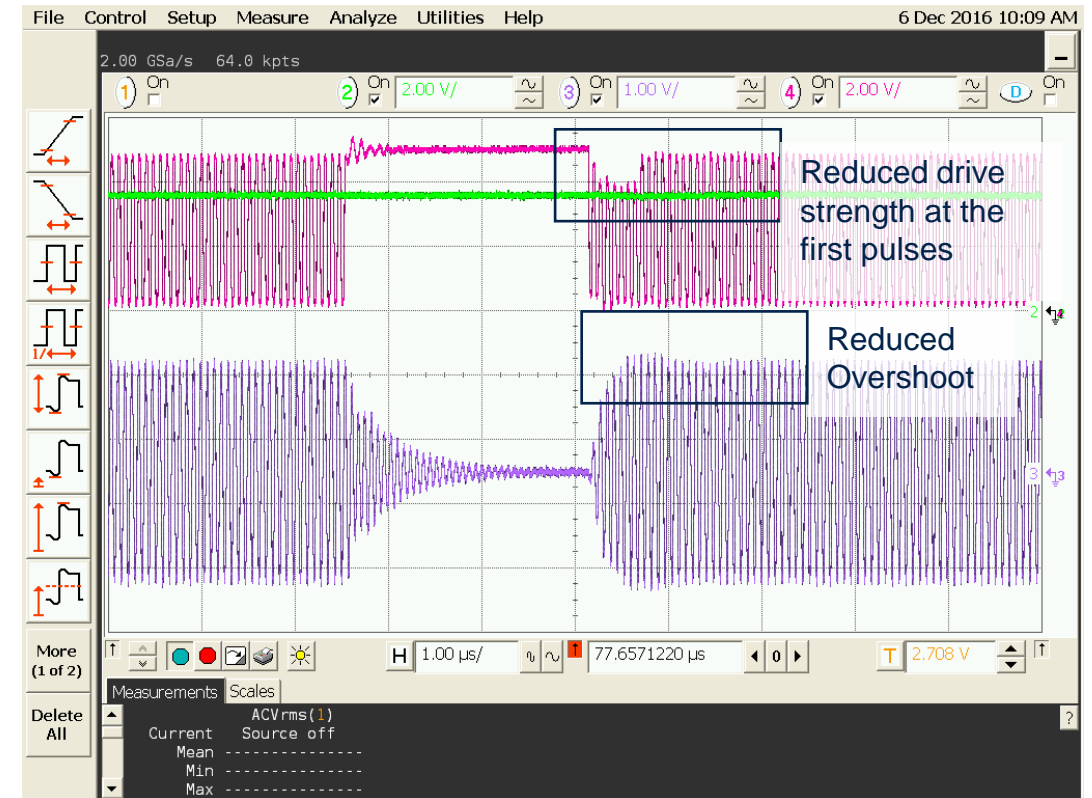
File Control Setup Measure Analyze Utilities Help 6 Dec 2016 10:09 AM

2.00 GSa/s 64.0 kpts

1 On 2 On 2.00 V/ 3 On 1.00 V/ 4 On 2.00 V/ D On

Reduced drive strength at the first pulses

Reduced Overshoot

2

3

More (1 of 2)

Delete All

H 1.00 µs/ 77.6571220 µs 0 T 2.708 V

Measurements Scales

ACVrms(1)
Current Source off
Mean ---------------
Min ---------------
Max ---------------

?